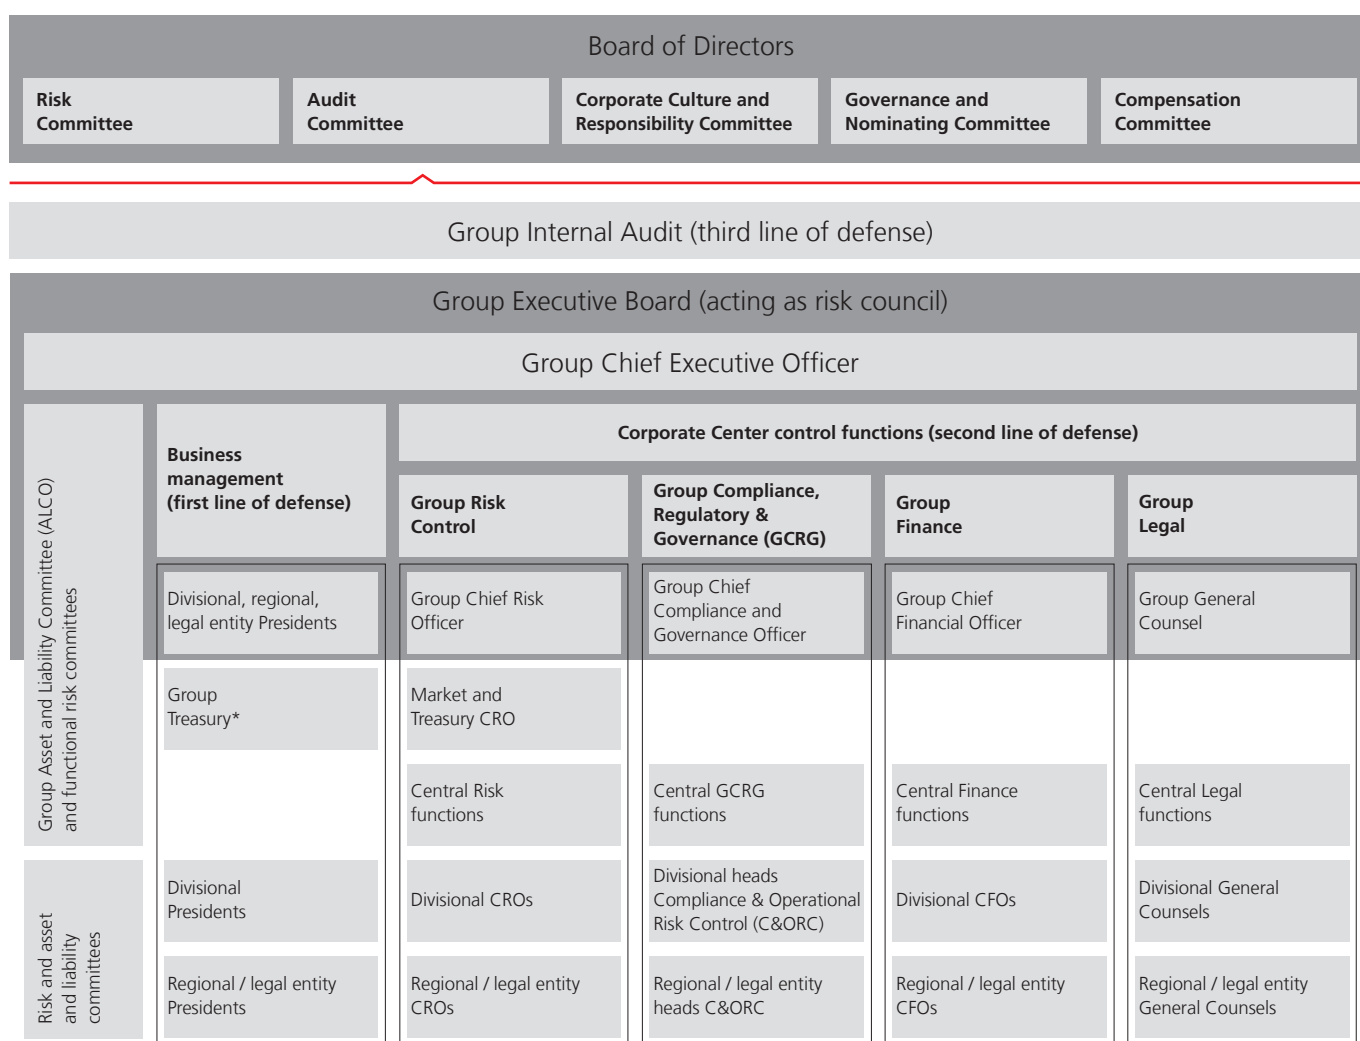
Board of Directors

Risk Committee

Audit Committee

Corporate Culture and Responsibility Committee

Governance and Nominating Committee

Compensation Committee

Group Internal Audit (third line of defense)

Group Executive Board (acting as risk council)

Group Chief Executive Officer

Group Asset and Liability Committee (ALCO) and functional risk committees

Risk and asset and liability committees

Business management (first line of defense)

Corporate Center control functions (second line of defense)

Group Risk Control

Group Compliance, Regulatory & Governance (GCRG)

Group Finance

Group Legal

Divisional, regional, legal entity Presidents

Group Chief Risk Officer

Group Chief Compliance and Governance Officer

Group Chief Financial Officer

Group General Counsel

Group Treasury*

Market and Treasury CRO

Central Risk functions

Central GCRG functions

Central Finance functions

Central Legal functions

Divisional Presidents

Divisional CROs

Divisional heads Compliance & Operational Risk Control (C&ORC)

Divisional CFOs

Divisional General Counsels

Regional / legal entity Presidents

Regional / legal entity CROs

Regional / legal entity heads C&ORC

Regional / legal entity CFOs

Regional / legal entity General Counsels